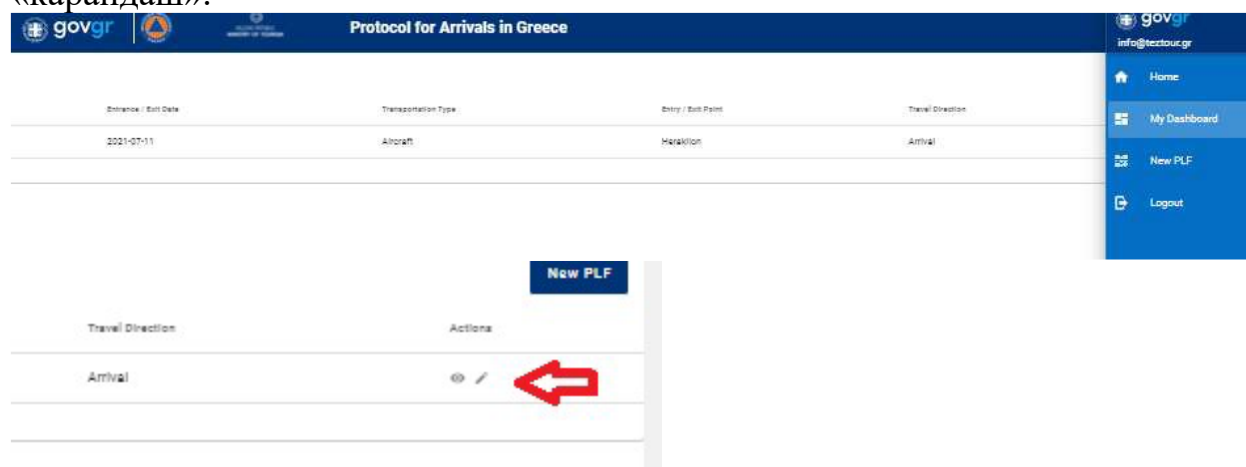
«карандаш».

govgr

Protocol for Arrivals in Greece

govgr
info@teztour.gr

Home
My Dashboard
New PLF
Logout

| Entrance / Exit Date | Transportation Type | Entry / Exit Point | Travel Direction |
|---|---|---|---|
| 2021-07-11 | Aircraft | Heraklion | Arrival |

New PLF

| Travel Direction | Actions |
|---|---|
| Arrival | |